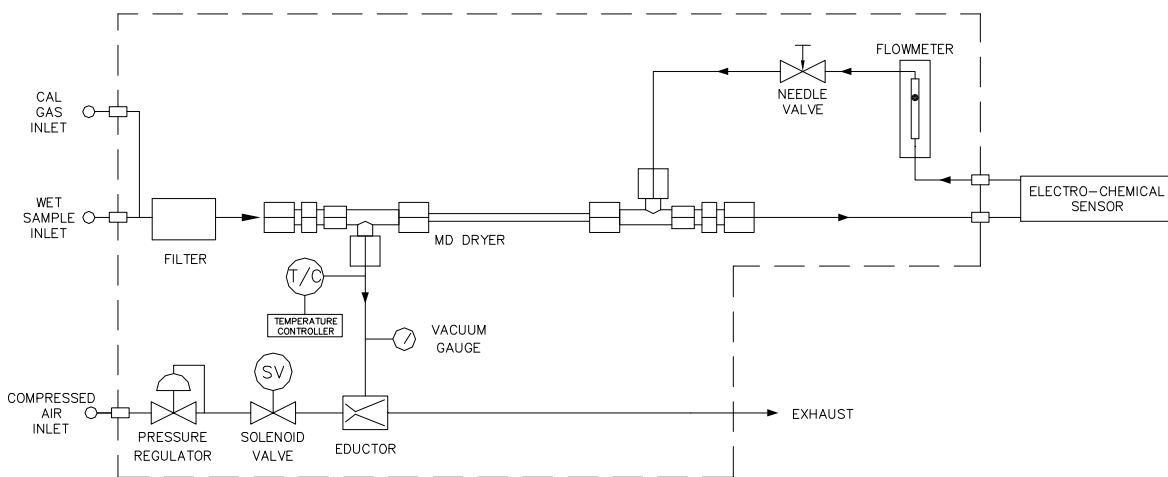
FLOWMETER

NEEDLE VALVE

CAL GAS INLET

WET SAMPLE INLET

FILTER

MD DRYER

ELECTRO-CHEMICAL SENSOR

T/C

TEMPERATURE CONTROLLER

VACUUM GAUGE

SV

COMPRESSED AIR INLET

PRESSURE REGULATOR

SOLENOID VALVE

EDUCTOR

EXHAUST